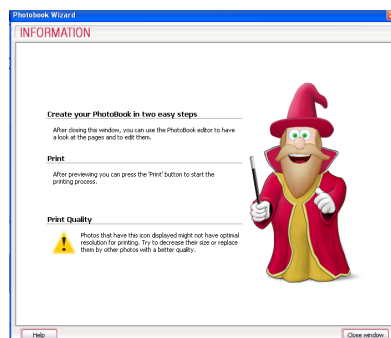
Photobook Wizard

INFORMATION

Create your PhotoBook in two easy steps

After closing this window, you can use the PhotoBook editor to have a look at the pages and to edit them.

Print

After previewing you can press the 'Print' button to start the printing process.

Print Quality

Photos that have this icon displayed might not have optimal resolution for printing. Try to decrease their size or replace them by other photos with a better quality.

Help

Close window